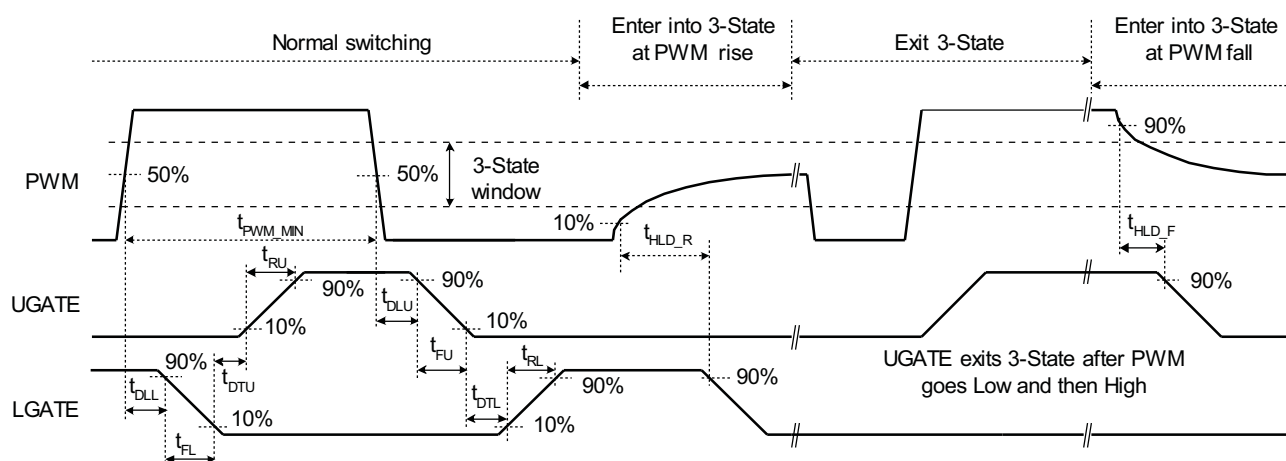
Normal switching

Enter into 3-State at PWM rise

Exit 3-State

Enter into 3-State at PWM fall

PWM

50%

50%

3-State window

10%

90%

$t_{PWM\_MIN}$

$t_{HLD\_R}$

$t_{HLD\_F}$

UGATE

$t_{RU}$

90%

90%

$t_{DLU}$

10%

10%

90%

$t_{FU}$

$t_{RL}$

LGATE

90%

$t_{DTU}$

$t_{DLL}$

10%

$t_{FL}$

$t_{DTL}$

10%

90%

90%

UGATE exits 3-State after PWM goes Low and then High